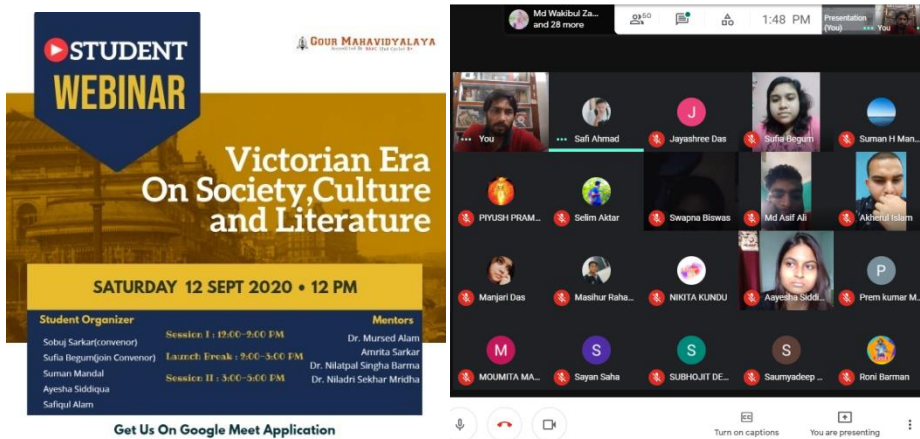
STUDENT WEBINAR

GOUR MAHAVIDYALAYA

Victorian Era On Society,Culture and Literature

SATURDAY 12 SEPT 2020 • 12 PM

Student Organizer

Sobuj Sarkar(convenor)
Sufia Begum(join Convenor)
Suman Mandal
Ayesha Siddiqua
Safiqul Alam

Session I : 12:00-2:00 PM
Launch Break : 2:00-3:00 PM
Session II : 3:00-5:00 PM

Mentors

Dr. Mursed Alam
Amrita Sarkar
Dr. Nilatpal Singha Barma
Dr. Niladri Sekhar Mridha

Get Us On Google Meet Application

Md Wakibul Za... and 28 more
50
1:48 PM
Presentation (You)
You

You
Safi Ahmad
Jayashree Das
Sufia Begum
Suman H Man...
PIYUSH PRAM...
Selim Aktar
Swapna Biswas
Md Asif Ali
Akherul Islam
Manjari Das
Masihur Raha...
NIKITA KUNDU
Aayesha Siddi...
Prem kumar M...
MOUMITA MA...
Sayan Saha
SUBHOJIT DE...
Saumyadeep ...
Roni Barman

Turn on captions
You are presenting